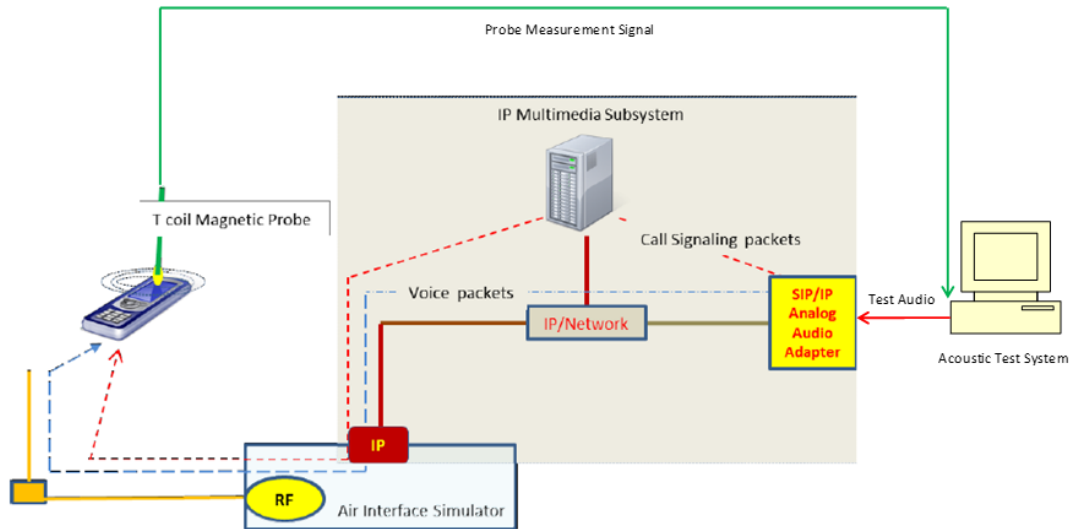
Probe Measurement Signal

IP Multimedia Subsystem

T coil Magnetic Probe

Call Signaling packets

Voice packets

IP/Network

SIP/IP Analog Audio Adapter

Test Audio

Acoustic Test System

IP

RF

Air Interface Simulator